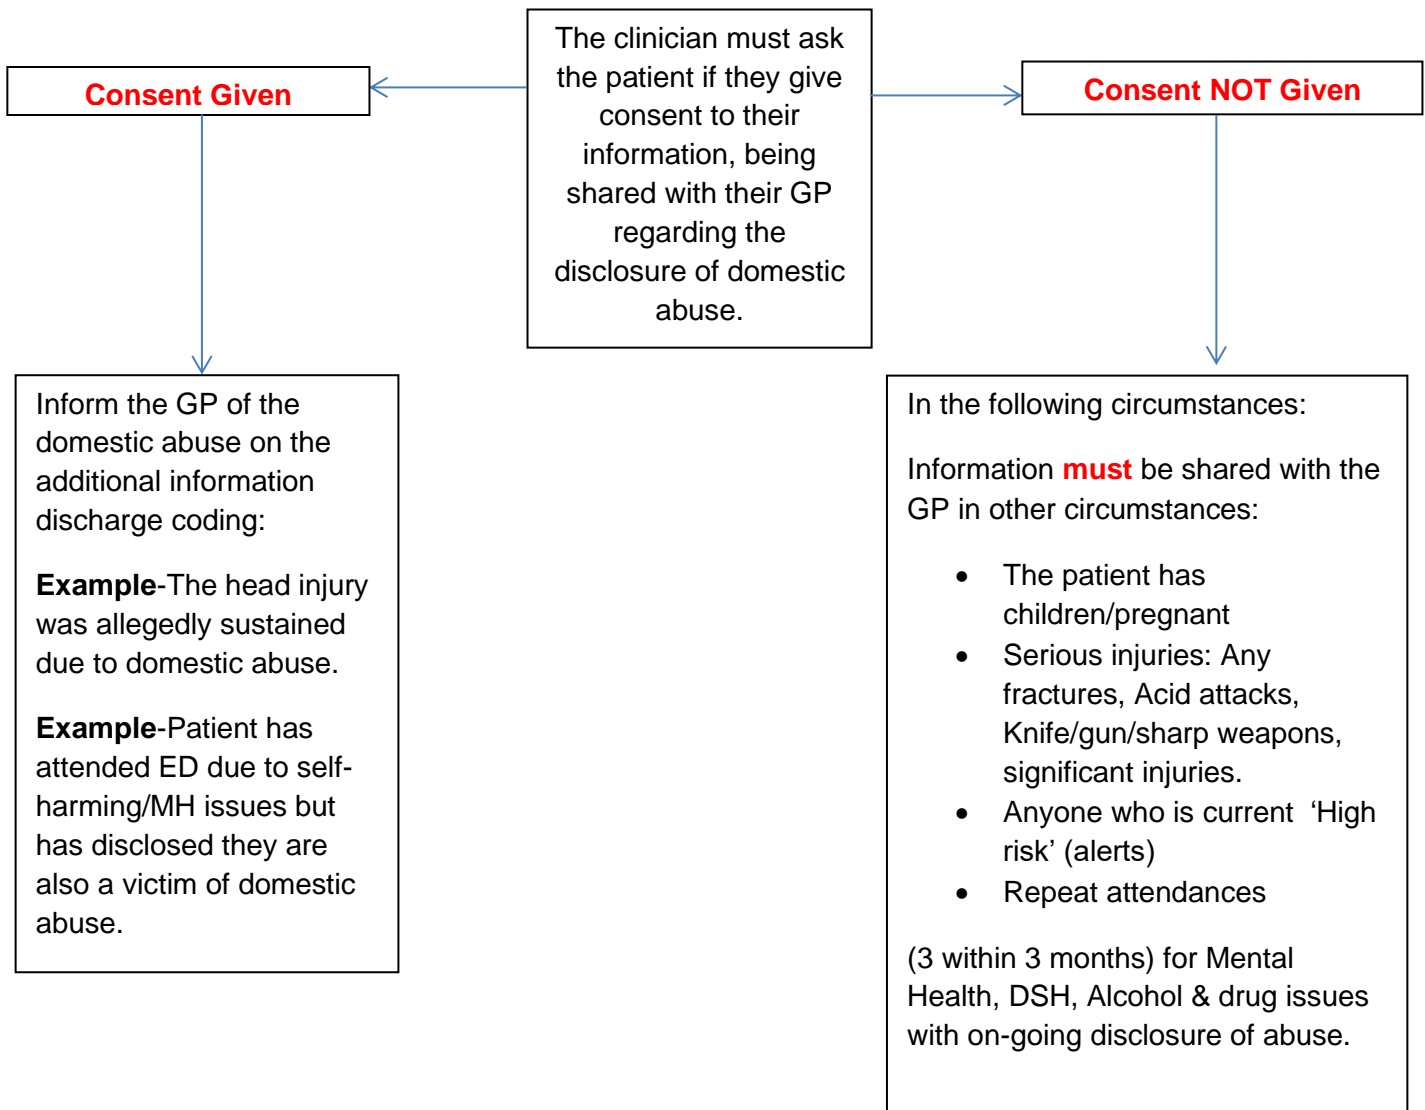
The clinician must ask the patient if they give consent to their information, being shared with their GP regarding the disclosure of domestic abuse.

Consent Given

Consent NOT Given

Inform the GP of the domestic abuse on the additional information discharge coding:

**Example**-The head injury was allegedly sustained due to domestic abuse.

**Example**-Patient has attended ED due to self-harming/MH issues but has disclosed they are also a victim of domestic abuse.

In the following circumstances:

Information **must** be shared with the GP in other circumstances:

- The patient has children/pregnant
- Serious injuries: Any fractures, Acid attacks, Knife/gun/sharp weapons, significant injuries.
- Anyone who is current ‘High risk’ (alerts)
- Repeat attendances

(3 within 3 months) for Mental Health, DSH, Alcohol & drug issues with on-going disclosure of abuse.